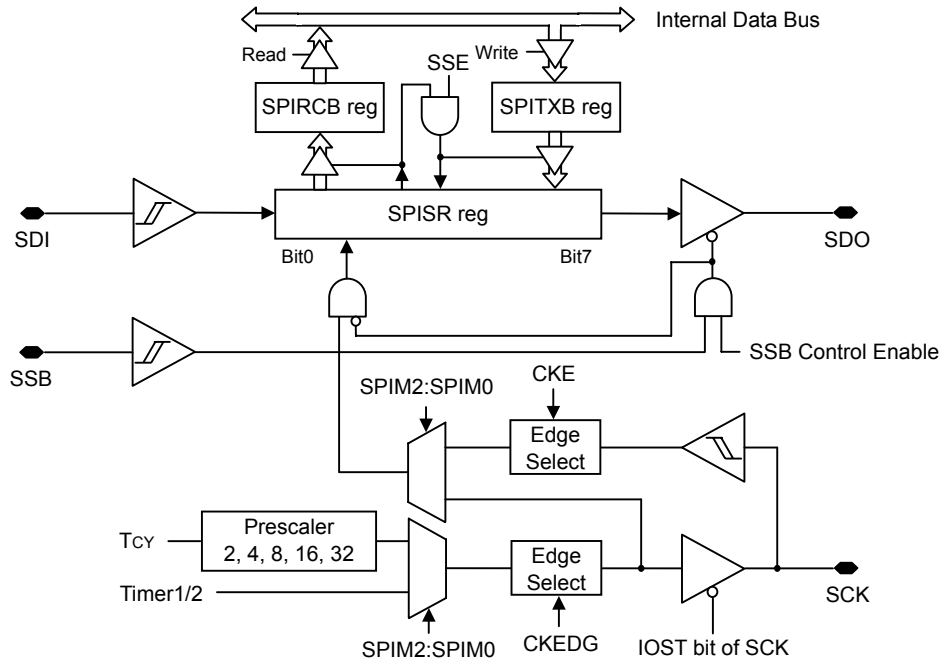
Internal Data Bus
Read
Write
SSE
SPIRCB reg
SPITXB reg
SPISR reg
SDI
SDO
Bit0
Bit7
SSB
SSB Control Enable
SPIM2:SPIM0
CKE
Edge Select
$T_{CY}$
Prescaler 2, 4, 8, 16, 32
Timer1/2
Edge Select
SCK
SPIM2:SPIM0
CKEDG
IOST bit of SCK